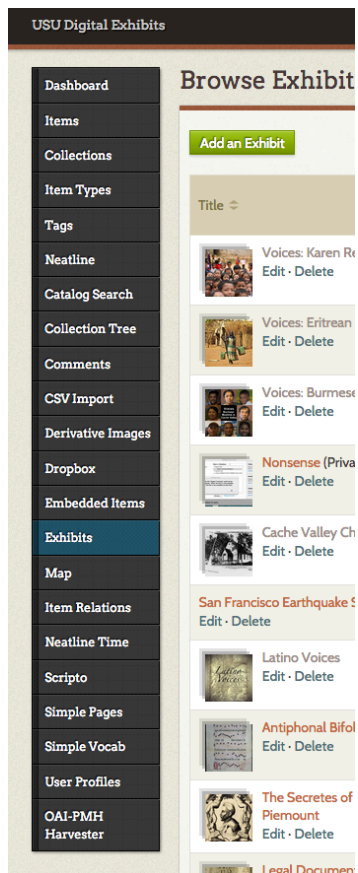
USU Digital Exhibits

Dashboard
Items
Collections
Item Types
Tags
Neatline
Catalog Search
Collection Tree
Comments
CSV Import
Derivative Images
Dropbox
Embedded Items
Exhibits
Map
Item Relations
Neatline Time
Scripto
Simple Pages
Simple Vocab
User Profiles
OAI-PMH Harvester

Browse Exhibit

Add an Exhibit

Title

Voices: Karen Re
Edit · Delete

Voices: Eritrean
Edit · Delete

Voices: Burmese
Edit · Delete

Nonsense (Priva
Edit · Delete

Cache Valley Ch
Edit · Delete

San Francisco Earthquake S
Edit · Delete

Latino Voices
Edit · Delete

Antiphonal Bifol
Edit · Delete

The Secretes of
Piemount
Edit · Delete

Legal Document